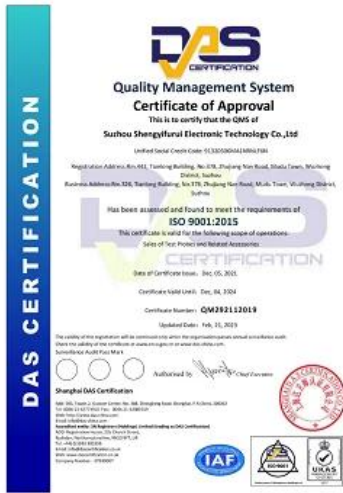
DAS
CERTIFICATION

DAS CERTIFICATION

Quality Management System
Certificate of Approval
This is to certify that the QMS of
Suzhou Shengyifurui Electronic Technology Co.,Ltd

Unified Social Credit Code: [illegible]

Registration Address:Rm.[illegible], Tianfeng Building, No.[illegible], Zhujiang Nan Road, Shuda Town, Wuzhong District, Suzhou
Business Address:Rm.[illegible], Tianfeng Building, No.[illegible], Zhujiang Nan Road, Mudu Town, Wuzhong District, Suzhou

Has been assessed and found to meet the requirements of
ISO 9001:2015

This certificate is valid for the following scope of operations:
Sales of Test Probes and Related Accessories

CERTIFICATION

Date of Certificate Issue: Dec. 05, 2021

Certificate Valid Until: Dec. 04, 2024

Certificate Number: QM292112019

Updated Date: Feb. 31, 2023

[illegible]

Surveillance Audit Pass Mark

Authorised by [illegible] Chief Executive

Shanghai DAS Certification
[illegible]

IAF

UKAS